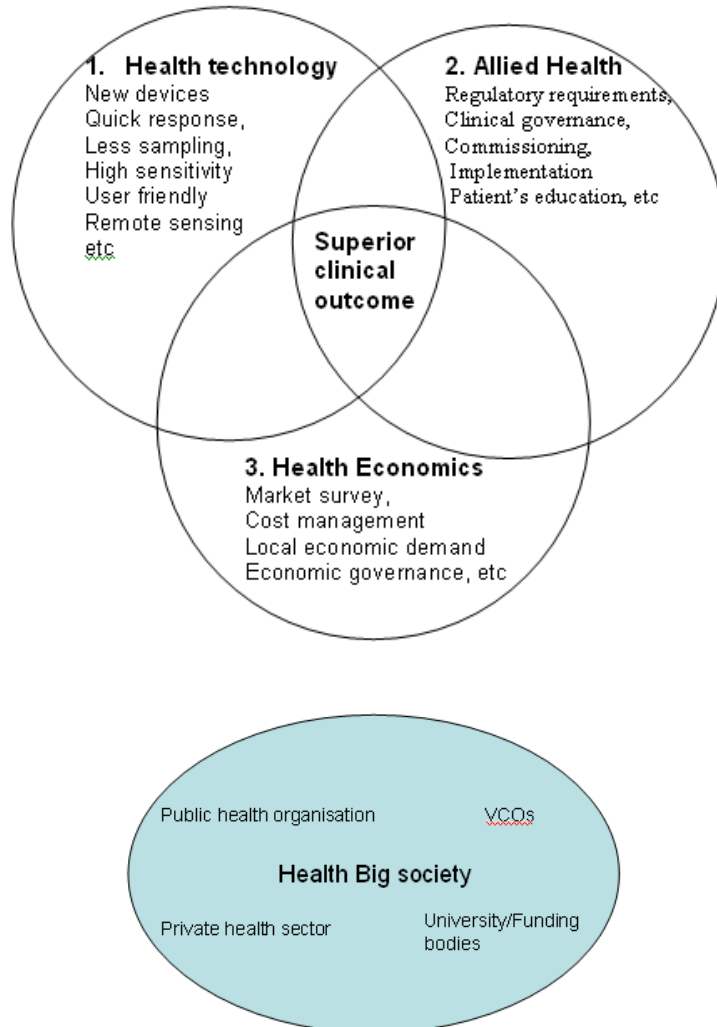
1. Health technology
New devices
Quick response,
Less sampling,
High sensitivity
User friendly
Remote sensing
etc

2. Allied Health
Regulatory requirements,
Clinical governance,
Commissioning,
Implementation
Patient's education, etc

Superior clinical outcome

3. Health Economics
Market survey,
Cost management
Local economic demand
Economic governance, etc

Public health organisation

VCOs

Health Big society

Private health sector

University/Funding bodies